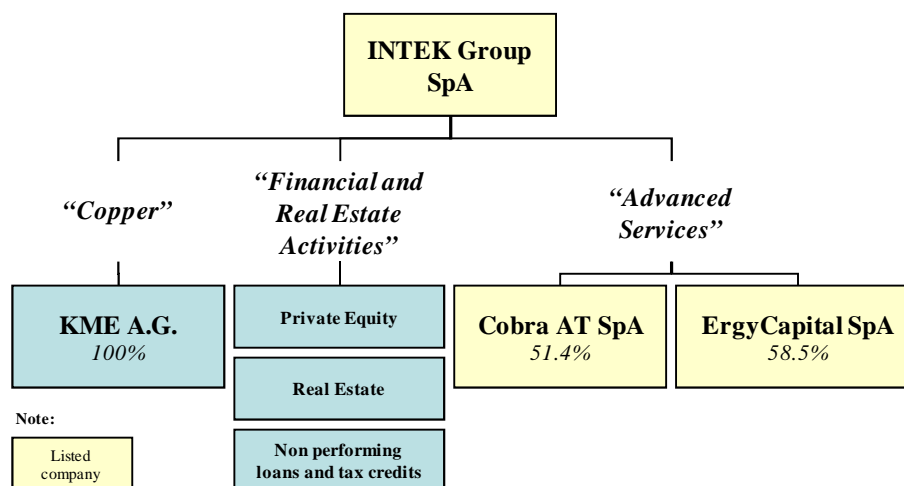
INTEK Group SpA

"Copper"

"Financial and Real Estate Activities"

"Advanced Services"

KME A.G.
100%

Private Equity

Real Estate

Non performing loans and tax credits

Cobra AT SpA
51.4%

ErgyCapital SpA
58.5%

Note:

Listed company